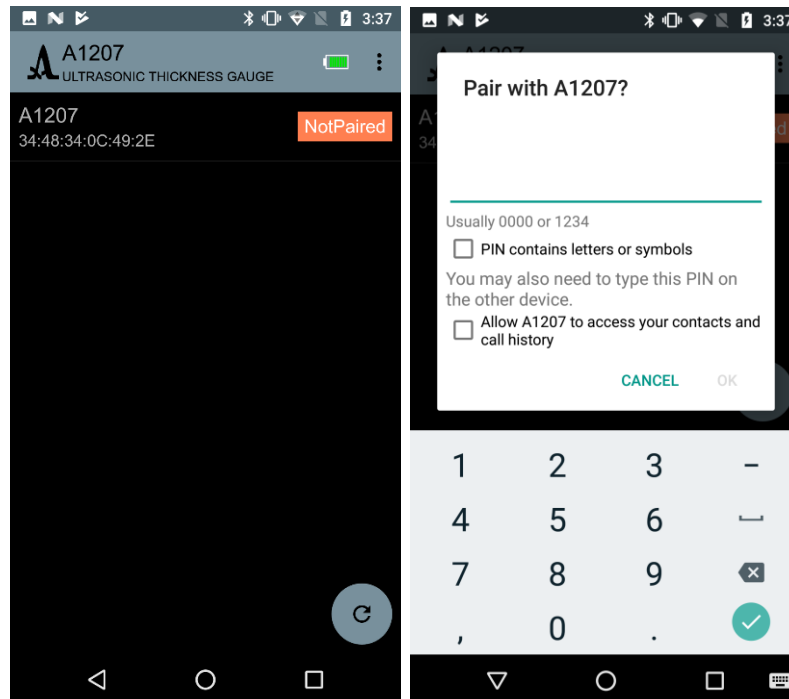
3:37

A1207
ULTRASONIC THICKNESS GAUGE

A1207
34:48:34:0C:49:2E
NotPaired

3:37

Pair with A1207?

Usually 0000 or 1234
PIN contains letters or symbols
You may also need to type this PIN on the other device.
Allow A1207 to access your contacts and call history

CANCEL OK

1 2 3 –
4 5 6
7 8 9
, 0 .